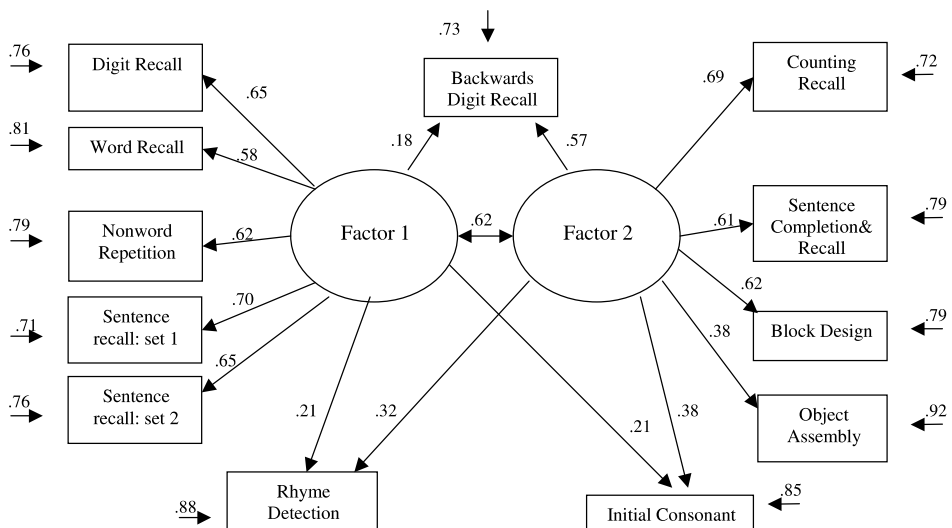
.73

.76 Digit Recall .65

.81 Word Recall .58

.79 Nonword Repetition .62

.71 Sentence recall: set 1 .70

.76 Sentence recall: set 2 .65

.18 Backwards Digit Recall .57

Factor 1 .62 Factor 2

.69 Counting Recall .72

.61 Sentence Completion& Recall .79

.62 Block Design .79

.38 Object Assembly .92

.21 .32 Rhyme Detection .88

.21 .38 Initial Consonant .85